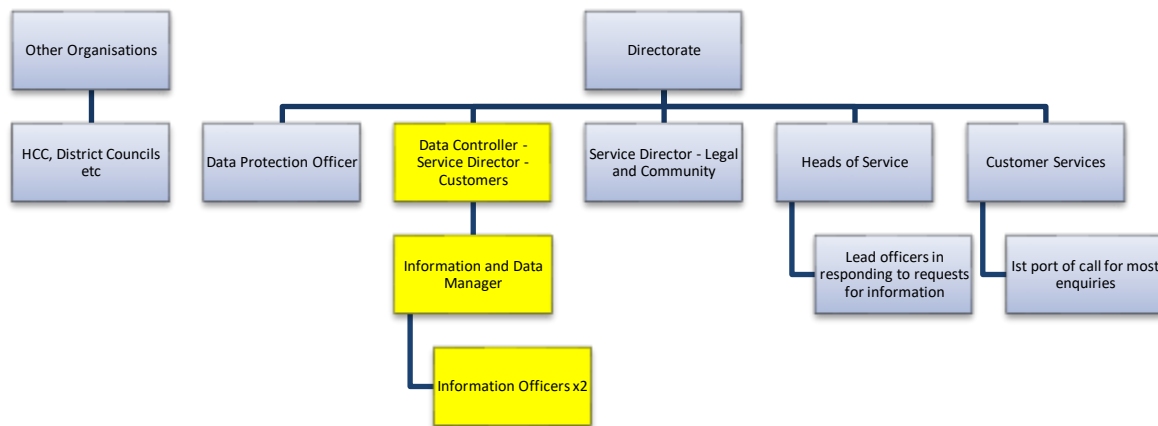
Other Organisations

HCC, District Councils etc

Directorate

Data Protection Officer

Data Controller - Service Director - Customers

Service Director - Legal and Community

Heads of Service

Customer Services

Information and Data Manager

Lead officers in responding to requests for information

Ist port of call for most enquiries

Information Officers x2